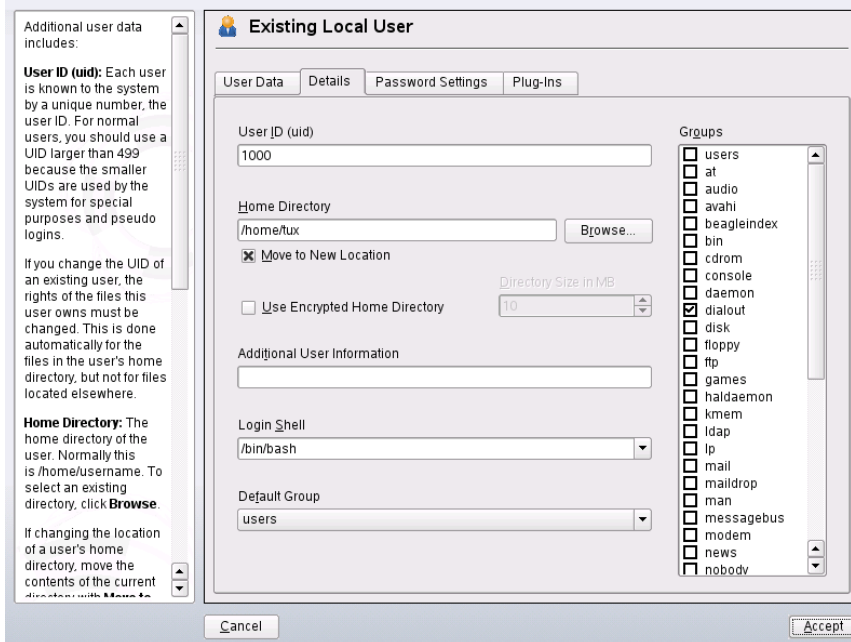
Additional user data includes:

**User ID (uid):** Each user is known to the system by a unique number, the user ID. For normal users, you should use a UID larger than 499 because the smaller UIDs are used by the system for special purposes and pseudo logins.

If you change the UID of an existing user, the rights of the files this user owns must be changed. This is done automatically for the files in the user's home directory, but not for files located elsewhere.

**Home Directory:** The home directory of the user. Normally this is /home/username. To select an existing directory, click **Browse**.

If changing the location of a user's home directory, move the contents of the current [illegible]

Existing Local User

User Data | Details | Password Settings | Plug-Ins

User ID (uid)
1000

Home Directory
/home/tux
Browse...
☒ Move to New Location

Directory Size in MB
☐ Use Encrypted Home Directory
10

Additional User Information

Login Shell
/bin/bash

Default Group
users

Groups
☐ users
☐ at
☐ audio
☐ avahi
☐ beagleindex
☐ bin
☐ cdrom
☐ console
☐ daemon
☑ dialout
☐ disk
☐ floppy
☐ ftp
☐ games
☐ haldaemon
☐ kmem
☐ ldap
☐ lp
☐ mail
☐ maildrop
☐ man
☐ messagebus
☐ modem
☐ news
☐ nobody

Cancel
Accept